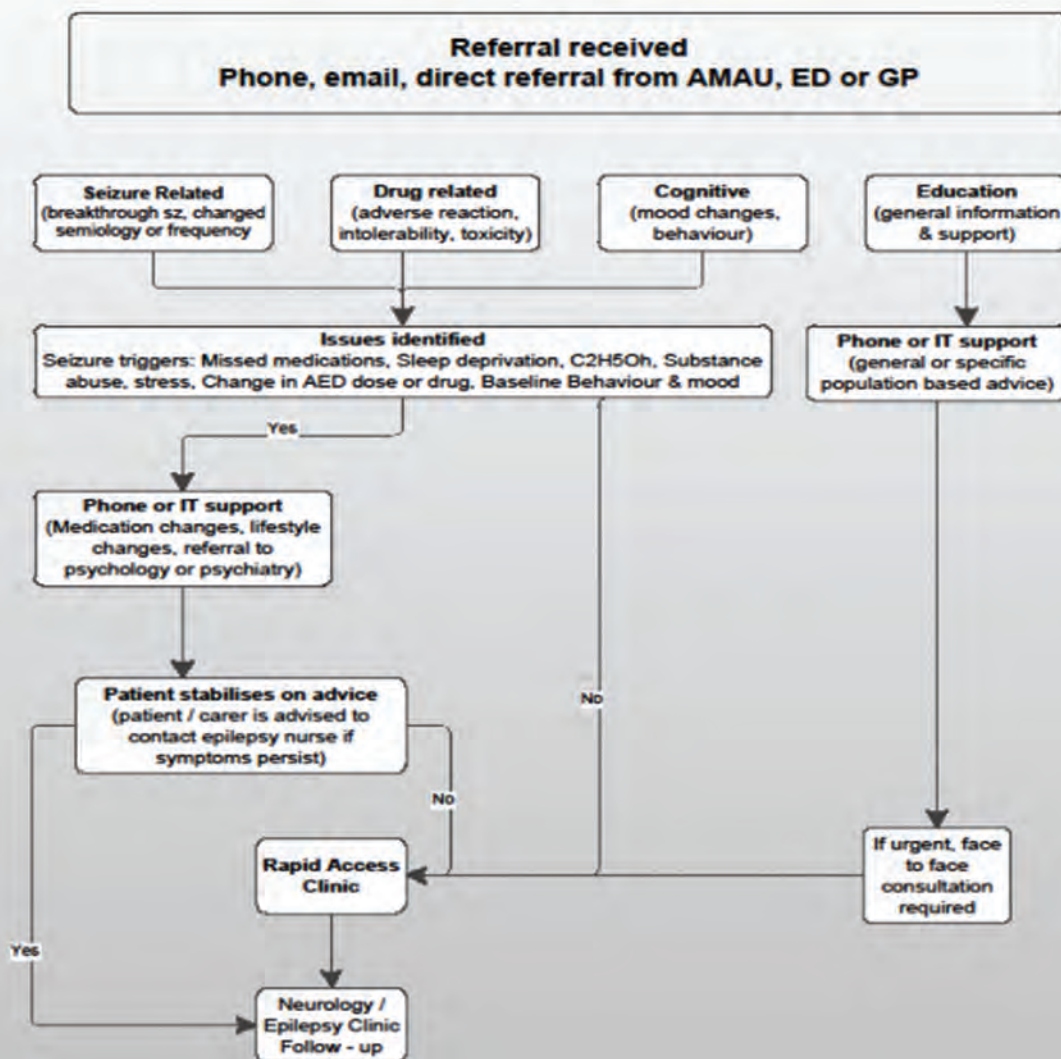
Referral received
Phone, email, direct referral from AMAU, ED or GP

Seizure Related
(breakthrough sz, changed semiology or frequency

Drug related
(adverse reaction, intolerability, toxicity)

Cognitive
(mood changes, behaviour)

Education
(general information & support)

Issues identified
Seizure triggers: Missed medications, Sleep deprivation, C2H5Oh, Substance abuse, stress, Change in AED dose or drug, Baseline Behaviour & mood

Phone or IT support
(general or specific population based advice)

Yes

Phone or IT support
(Medication changes, lifestyle changes, referral to psychology or psychiatry)

Patient stabilises on advice
(patient / carer is advised to contact epilepsy nurse if symptoms persist)

No

No

Rapid Access Clinic

If urgent, face to face consultation required

Yes

Neurology / Epilepsy Clinic Follow - up